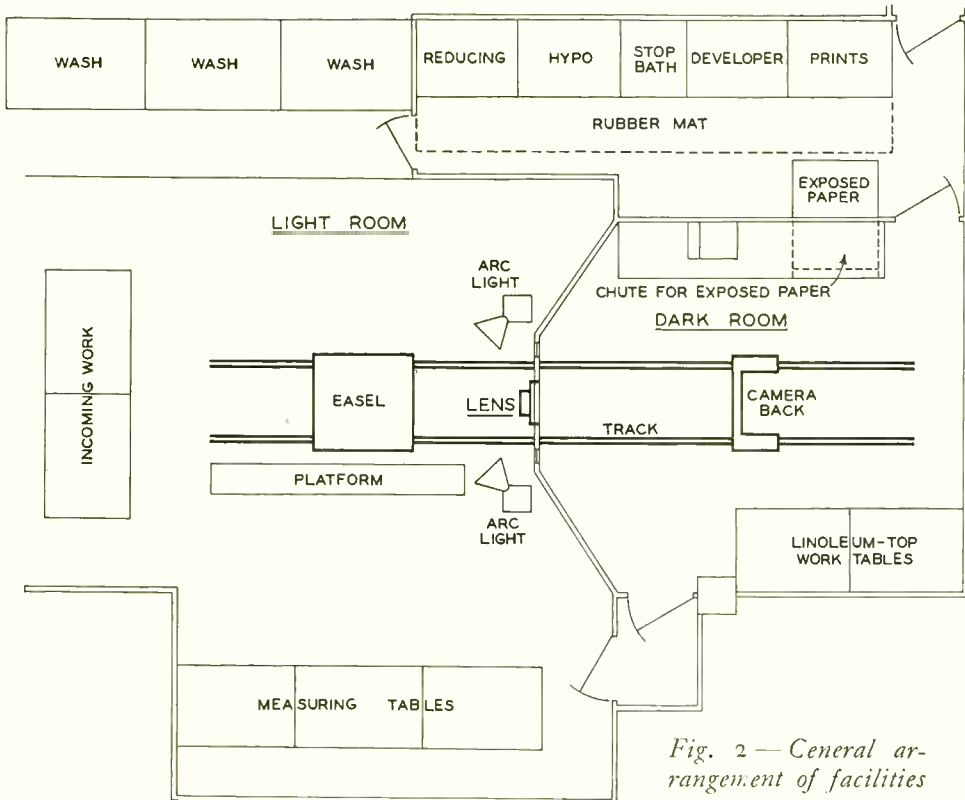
WASH
WASH
WASH
REDUCING
HYPO
STOP BATH
DEVELOPER
PRINTS
RUBBER MAT
EXPOSED PAPER
LIGHT ROOM
ARC LIGHT
CHUTE FOR EXPOSED PAPER
DARK ROOM
INCOMING WORK
EASEL
LENS
TRACK
CAMERA BACK
PLATFORM
ARC LIGHT
LINOLEUM-TOP WORK TABLES
MEASURING TABLES

Fig. 2 — Ceneral arrangement of facilities